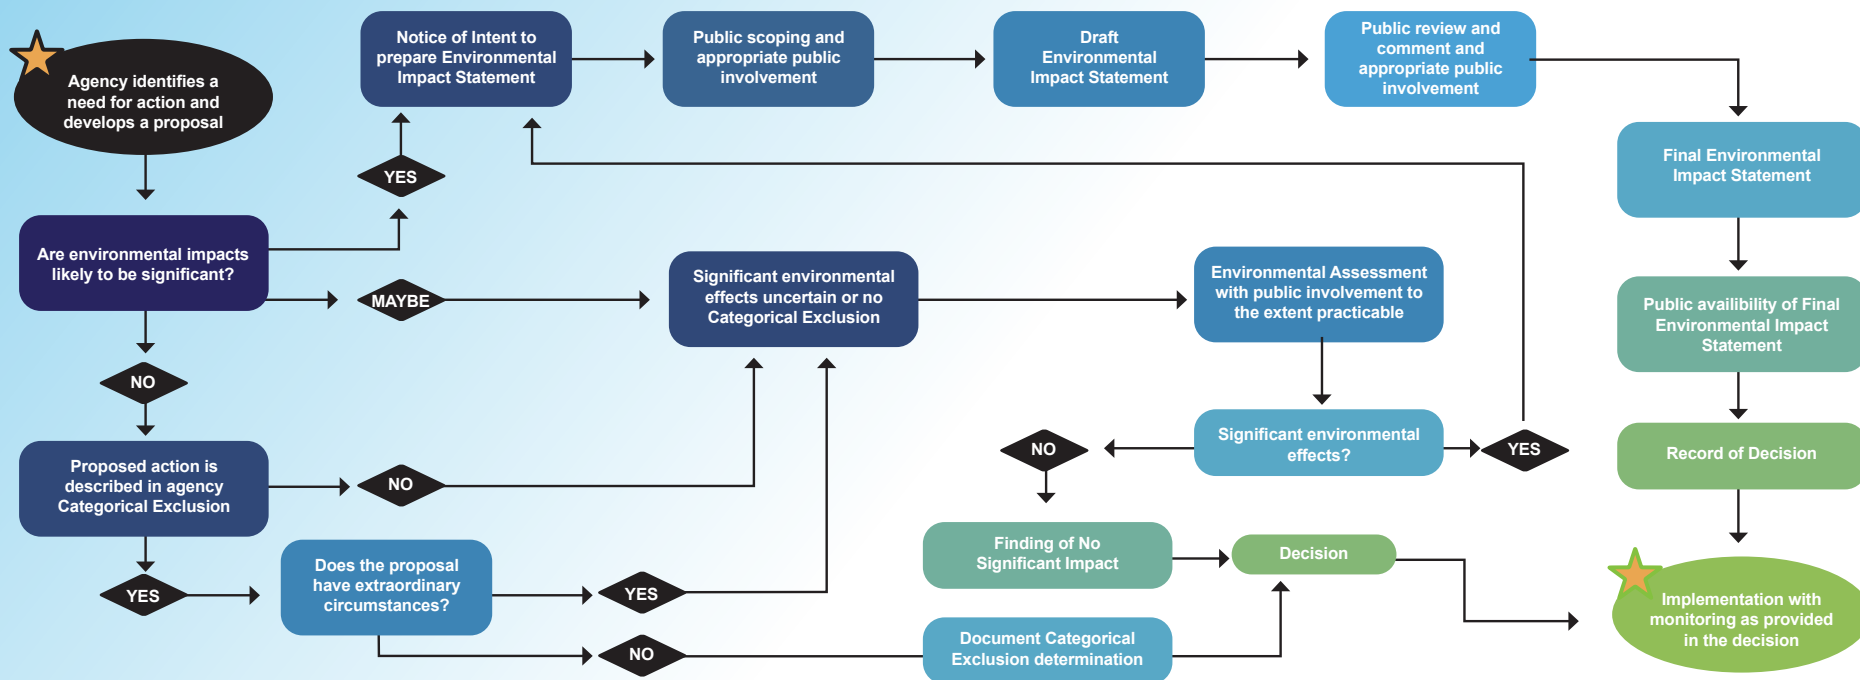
Agency identifies a need for action and develops a proposal

Notice of Intent to prepare Environmental Impact Statement

Public scoping and appropriate public involvement

Draft Environmental Impact Statement

Public review and comment and appropriate public involvement

Final Environmental Impact Statement

YES

Are environmental impacts likely to be significant?

MAYBE

Significant environmental effects uncertain or no Categorical Exclusion

Environmental Assessment with public involvement to the extent practicable

Public availability of Final Environmental Impact Statement

NO

NO

Significant environmental effects?

YES

Record of Decision

Proposed action is described in agency Categorical Exclusion

NO

Finding of No Significant Impact

Decision

YES

Does the proposal have extraordinary circumstances?

YES

Implementation with monitoring as provided in the decision

NO

Document Categorical Exclusion determination